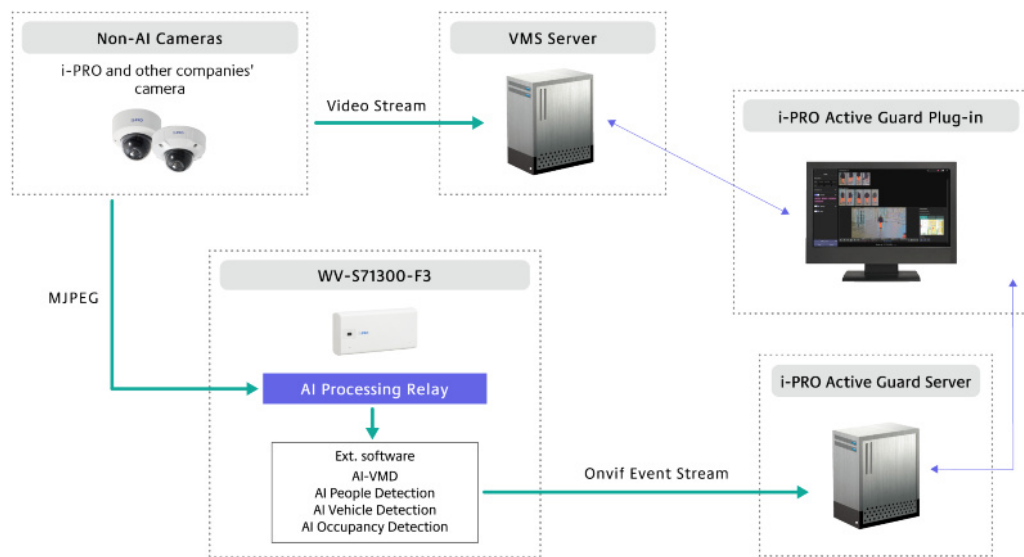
Non-AI Cameras

i-PRO and other companies' camera

Video Stream

VMS Server

i-PRO Active Guard Plug-in

MJPEG

WV-S71300-F3

AI Processing Relay

Ext. software
AI-VMD
AI People Detection
AI Vehicle Detection
AI Occupancy Detection

Onvif Event Stream

i-PRO Active Guard Server